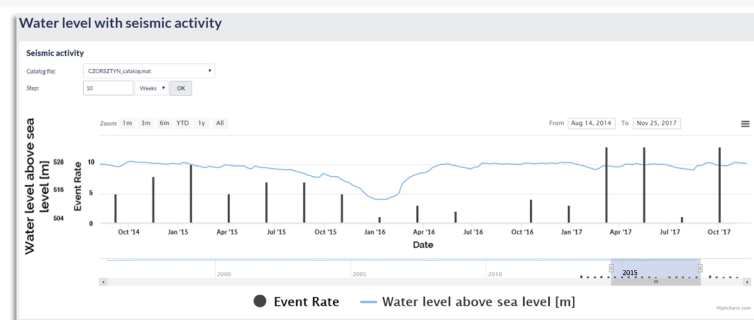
Water level with seismic activity

Seismic activity

Catalog file: CZORSZTYN_catalog.mat

Step: 10 Weeks OK

Zoom 1m 3m 6m YTD 1y All

From Aug 14, 2014 To Nov 25, 2017

Water level above sea level [m]

528
516
504

Event Rate

10
5
0

Oct '14 Jan '15 Apr '15 Jul '15 Oct '15 Jan '16 Apr '16 Jul '16 Oct '16 Jan '17 Apr '17 Jul '17 Oct '17

Date

2000 2005 2010 2015

Event Rate Water level above sea level [m]

Highcharts.com